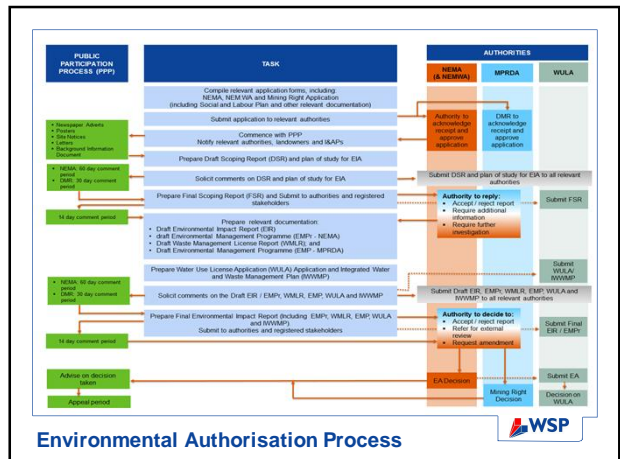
PUBLIC PARTICIPATION PROCESS (PPP)

TASK

AUTHORITIES

NEMA (& NEMWA)

MPRDA

WULA

Compile relevant application forms, including NEMA, NEM:WA and Mining Right Application (including Social and Labour Plan and other relevant documentation)

Submit application to relevant authorities

Authority to acknowledge receipt and approve application

DMR to acknowledge receipt and approve application

Newspaper Adverts
Posters
Site Notices
Letters
Background Information Document

Commence with PPP
Notify relevant authorities, landowners and I&APs

Prepare Draft Scoping Report (DSR) and plan of study for EIA

NEMA: 40 day comment period
DMR: 30 day comment period

Solicit comments on DSR and plan of study for EIA

Submit DSR and plan of study for EIA to all relevant authorities

Prepare Final Scoping Report (FSR) and Submit to authorities and registered stakeholders

Authority to reply:
Accept / reject report
Require additional information
Require further investigation

Submit FSR

14 day comment period

Prepare relevant documentation:
Draft Environmental Impact Report (EIR)
draft Environmental Management Programme (EMPr - NEMA)
Draft Waste Management License Report (WMLR); and
Draft Environmental Management Programme (EMP - MPRDA)

Prepare Water Use License Application (WULA) Application and Integrated Water and Waste Management Plan (IWWMP)

Submit WULA/ IWWMP

NEMA: 40 day comment period
DMR: 30 day comment period

Solicit comments on the Draft EIR / EMPr, WMLR, EMP, WULA and IWWMP

Submit Draft EIR, EMPr, WMLR, EMP, WULA and IWWMP to all relevant authorities

Prepare Final Environmental Impact Report (including EMPr, WMLR, EMP, WULA and IWWMP)
Submit to authorities and registered stakeholders

Authority to decide to:
Accept / reject report
Refer for external review
Request amendment

Submit Final EIR / EMPr

14 day comment period

Advise on decision taken

EA Decision

Submit EA

Mining Right Decision

Decision on WULA

Appeal period

Environmental Authorisation Process

WSP